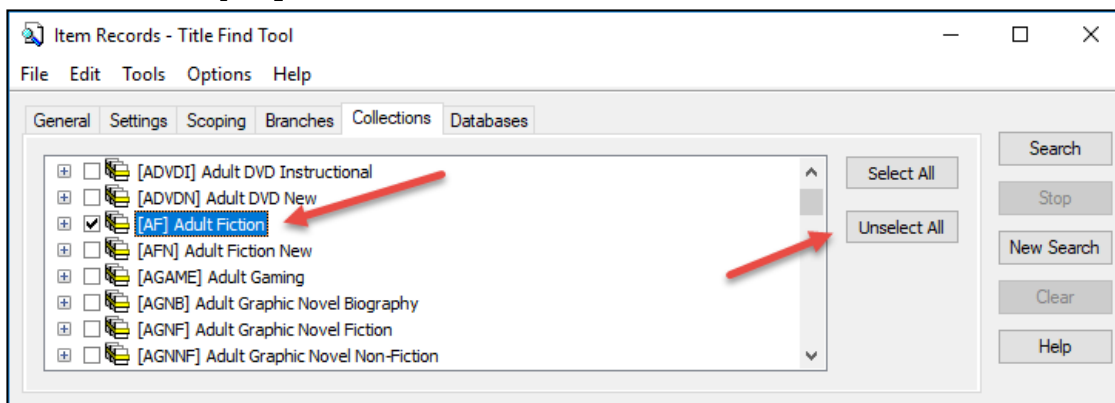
Item Records - Title Find Tool

File Edit Tools Options Help

General Settings Scoping Branches Collections Databases

[ADVDI] Adult DVD Instructional
[ADVDN] Adult DVD New
[AF] Adult Fiction
[AFN] Adult Fiction New
[AGAME] Adult Gaming
[AGNB] Adult Graphic Novel Biography
[AGNF] Adult Graphic Novel Fiction
[AGNNF] Adult Graphic Novel Non-Fiction

Select All
Unselect All

Search
Stop
New Search
Clear
Help